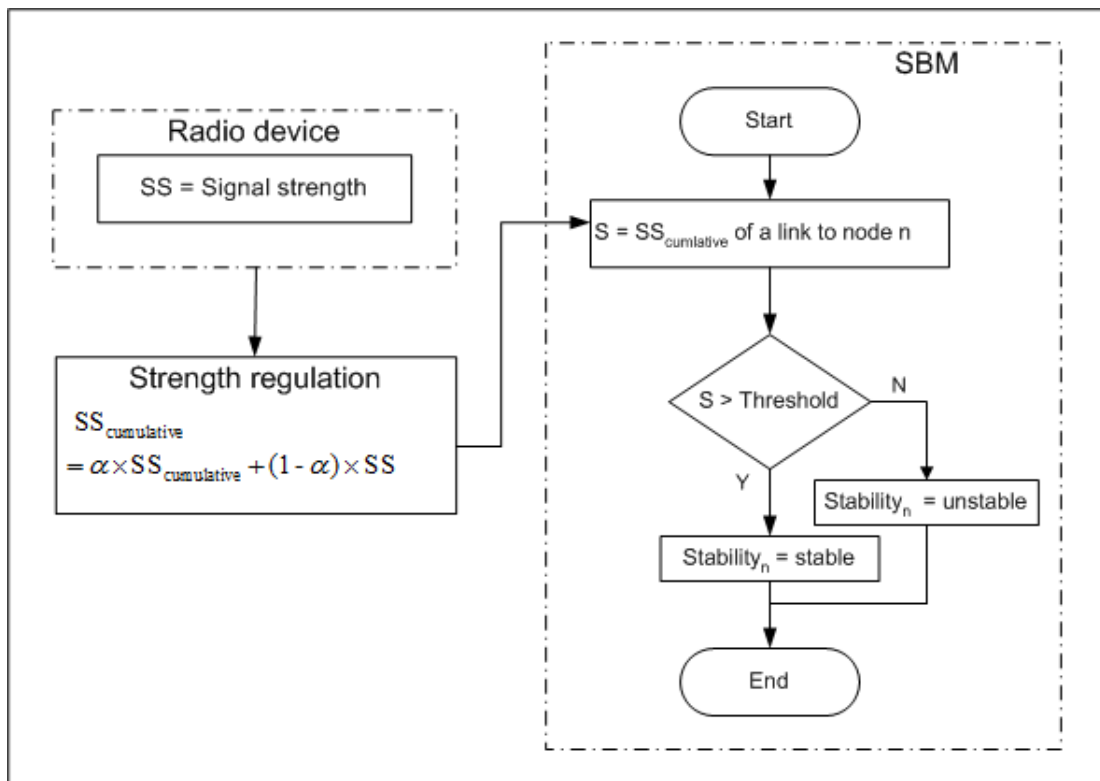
Radio device

SS = Signal strength

Strength regulation

$SS_{cumulative} = \alpha \times SS_{cumulative} + (1-\alpha) \times SS$

SBM

Start

S = $SS_{cumlative}$ of a link to node n

S > Threshold

N

Y

$Stability_n$ = unstable

$Stability_n$ = stable

End